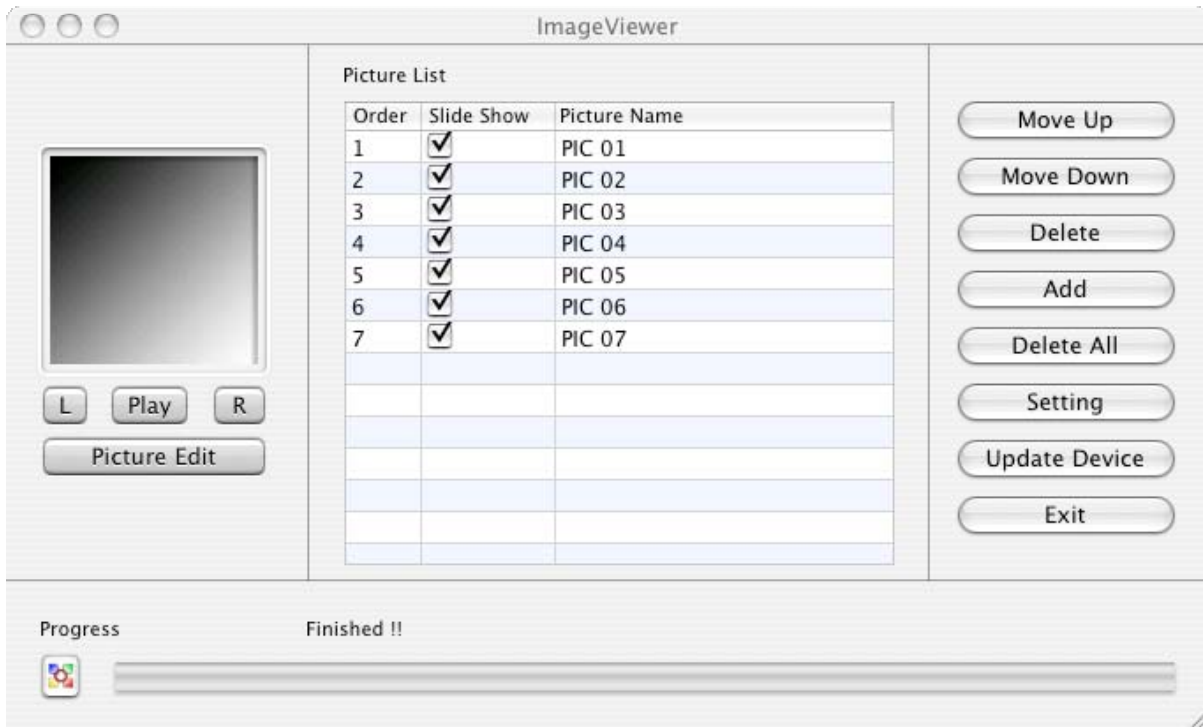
ImageViewer

Picture List

| Order | Slide Show | Picture Name |
|---|---|---|
| 1 | ☑ | PIC 01 |
| 2 | ☑ | PIC 02 |
| 3 | ☑ | PIC 03 |
| 4 | ☑ | PIC 04 |
| 5 | ☑ | PIC 05 |
| 6 | ☑ | PIC 06 |
| 7 | ☑ | PIC 07 |

L Play R

Picture Edit

Move Up
Move Down
Delete
Add
Delete All
Setting
Update Device
Exit

Progress

Finished !!